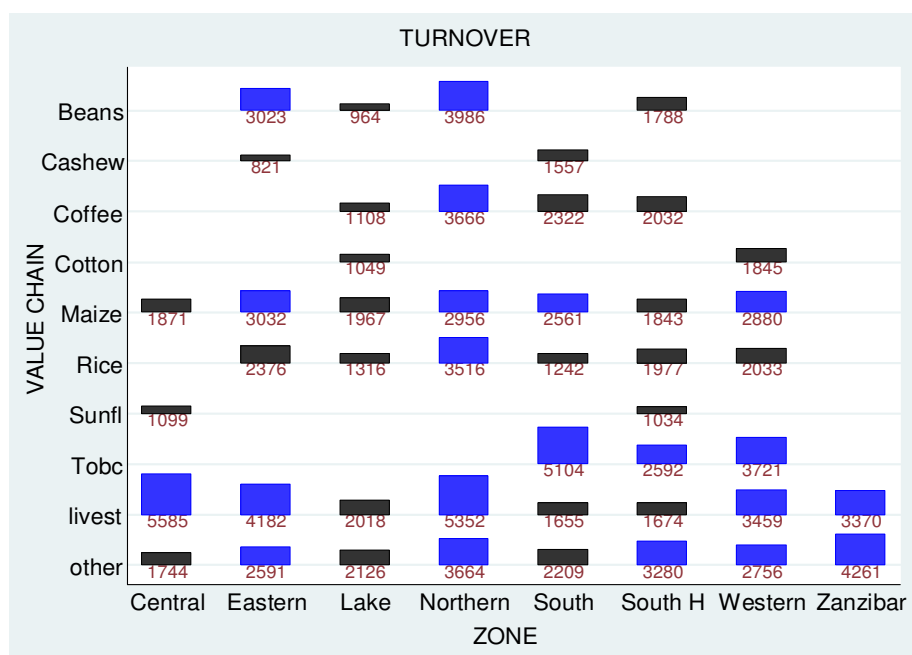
TURNOVER

VALUE CHAIN

Beans
Cashew
Coffee
Cotton
Maize
Rice
Sunfl
Tobc
livest
other

3023 964 3986 1788
821 1557
1108 3666 2322 2032
1049 1845
1871 3032 1967 2956 2561 1843 2880
2376 1316 3516 1242 1977 2033
1099 1034
5104 2592 3721
5585 4182 2018 5352 1655 1674 3459 3370
1744 2591 2126 3664 2209 3280 2756 4261

Central Eastern Lake Northern South South H Western Zanzibar

ZONE